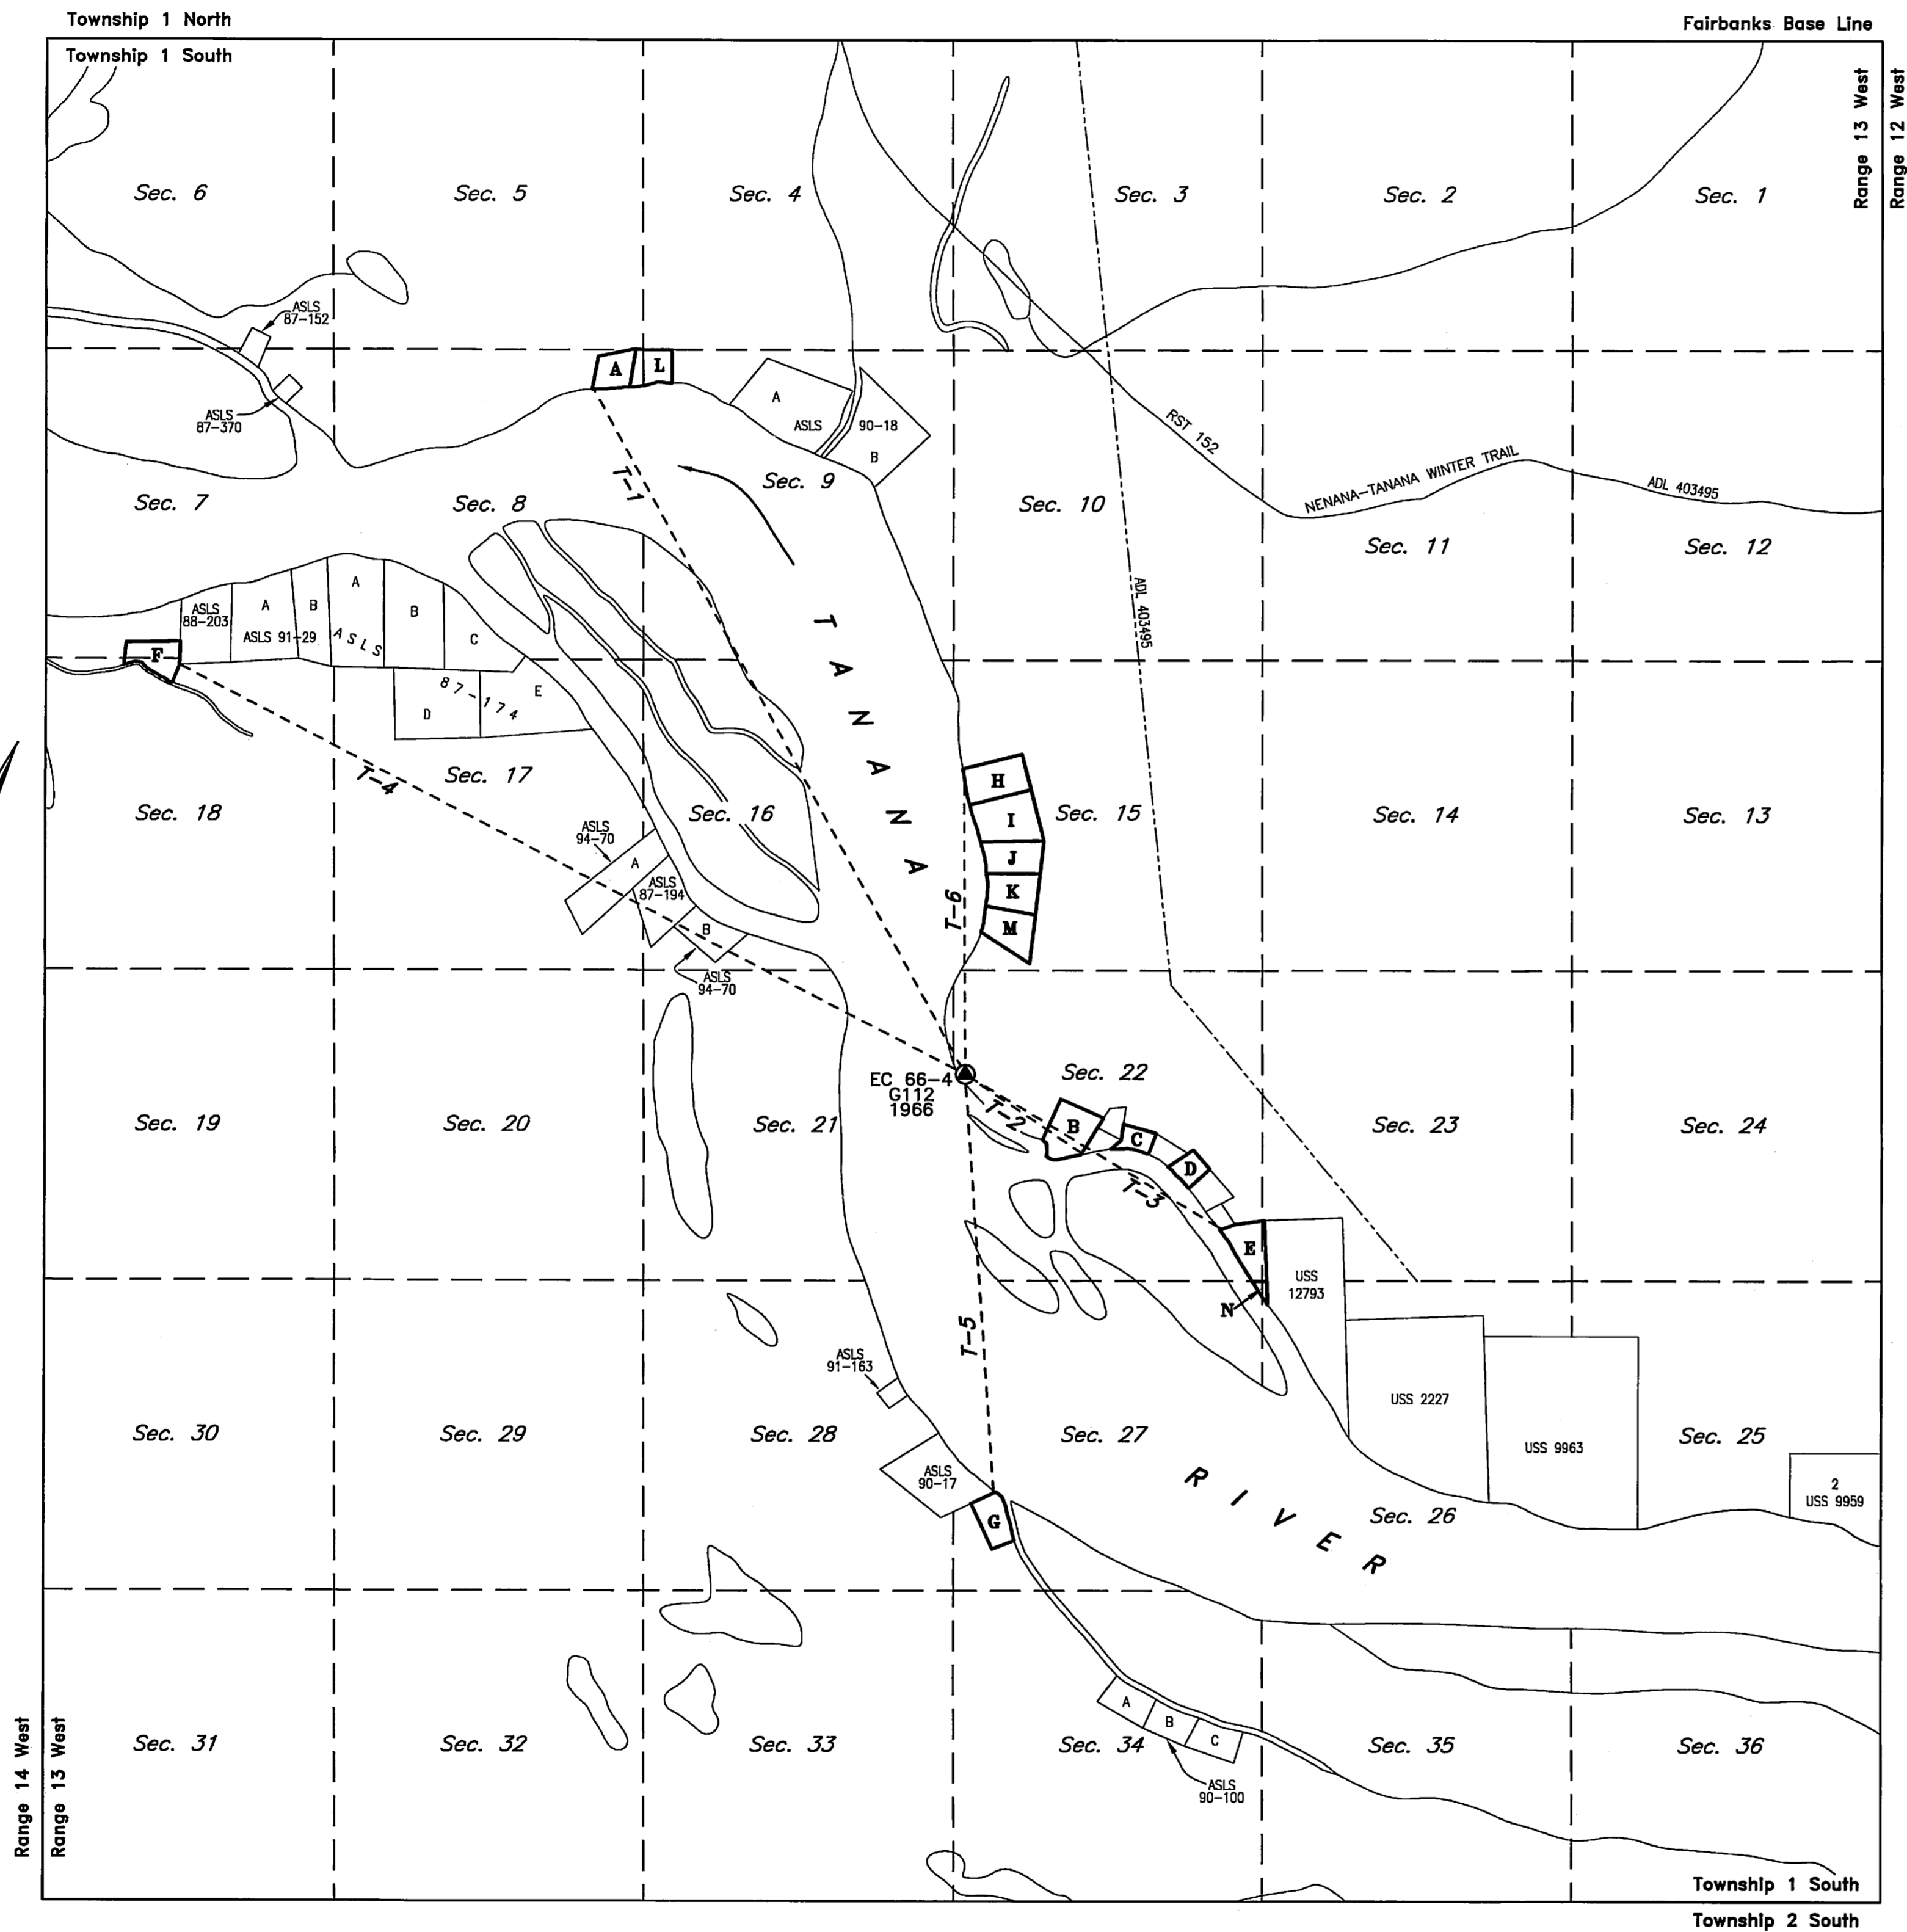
Township 1 North
Township 1 South
Fairbanks Base Line
Range 13 West
Range 12 West

Sec. 6
Sec. 5
Sec. 4
Sec. 3
Sec. 2
Sec. 1

ASLS 87-152
ASLS 87-370
A
L
A
ASLS
90-18
B
RST 152
NENANA-TANANA WINTER TRAIL
ADL 403495

Sec. 7
Sec. 8
T-1
Sec. 9
Sec. 10
Sec. 11
Sec. 12

ASLS 88-203
A
ASLS 91-29
B
A
ASLS
B
C
F
87-174
D
E
ADL 403495
TANANA

Sec. 18
T-4
Sec. 17
Sec. 16
H
I
J
K
M
T-6
Sec. 15
Sec. 14
Sec. 13

ASLS 94-70
A
ASLS 87-194
B
ASLS 94-70

EC 66-4
G112
1966
Sec. 22
T-2
B
C
D
T-3
E
N
USS 12793

Sec. 19
Sec. 20
Sec. 21
Sec. 23
Sec. 24

ASLS 91-163
T-5
USS 2227
USS 9963

Sec. 30
Sec. 29
Sec. 28
Sec. 27
Sec. 25

ASLS 90-17
G
RIVER
Sec. 26
2
USS 9959

A
B
C
ASLS 90-100

Sec. 31
Sec. 32
Sec. 33
Sec. 34
Sec. 35
Sec. 36

Range 14 West
Range 13 West
Township 1 South
Township 2 South